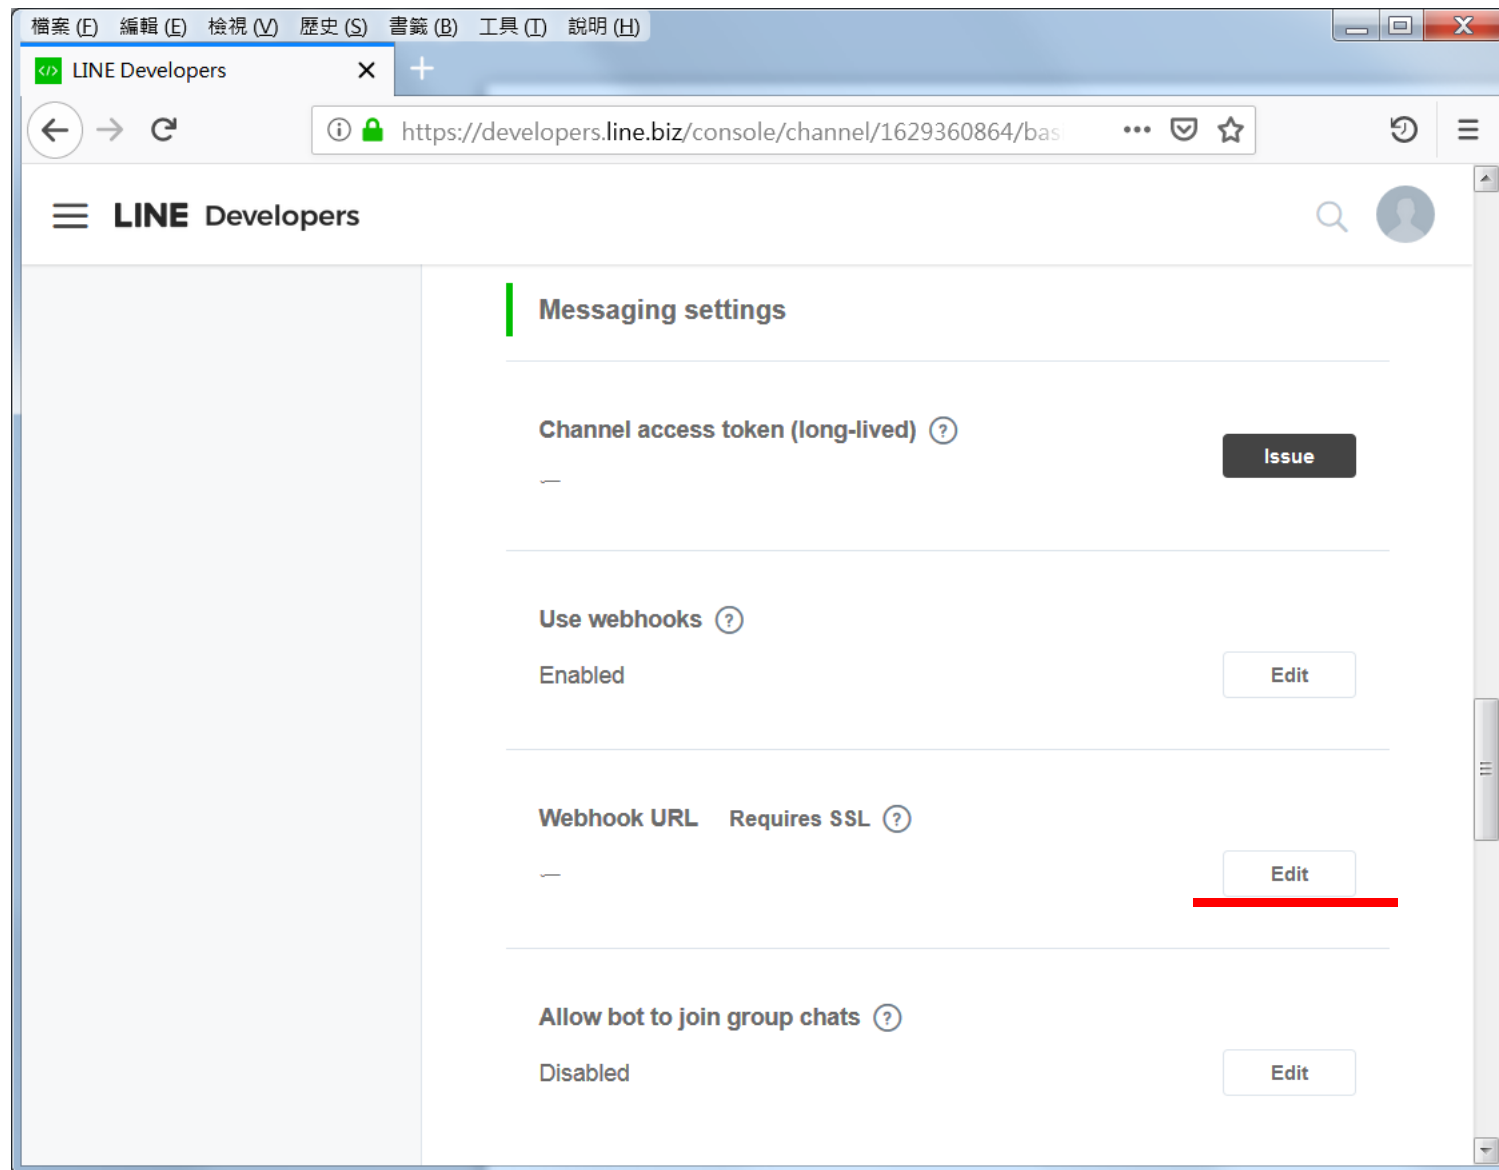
檔案 (F) 編輯 (E) 檢視 (V) 歷史 (S) 書籤 (B) 工具 (T) 說明 (H)

LINE Developers

https://developers.line.biz/console/channel/1629360864/bas

LINE Developers

Messaging settings

Channel access token (long-lived) ?

—

Issue

Use webhooks ?

Enabled

Edit

Webhook URL Requires SSL ?

—

Edit

Allow bot to join group chats ?

Disabled

Edit